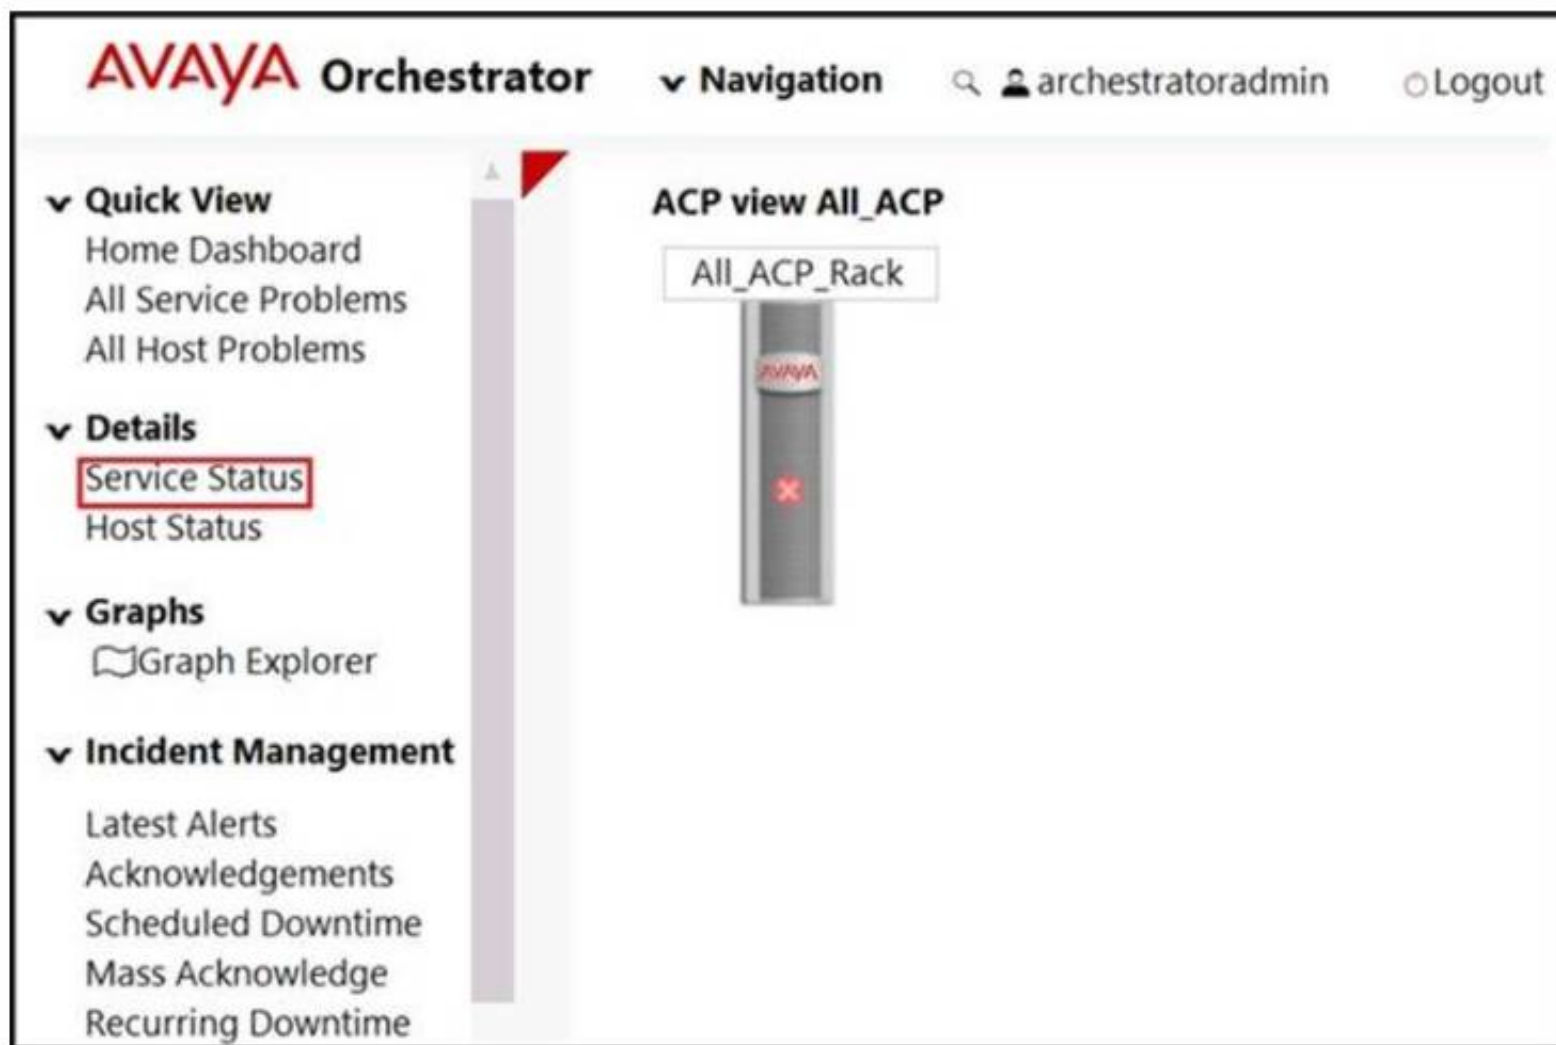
AVAYA Orchestrator Navigation archestratoradmin Logout

Quick View
Home Dashboard
All Service Problems
All Host Problems

Details
Service Status
Host Status

Graphs
Graph Explorer

Incident Management
Latest Alerts
Acknowledgements
Scheduled Downtime
Mass Acknowledge
Recurring Downtime

ACP view All_ACP

All_ACP_Rack

AVAYA